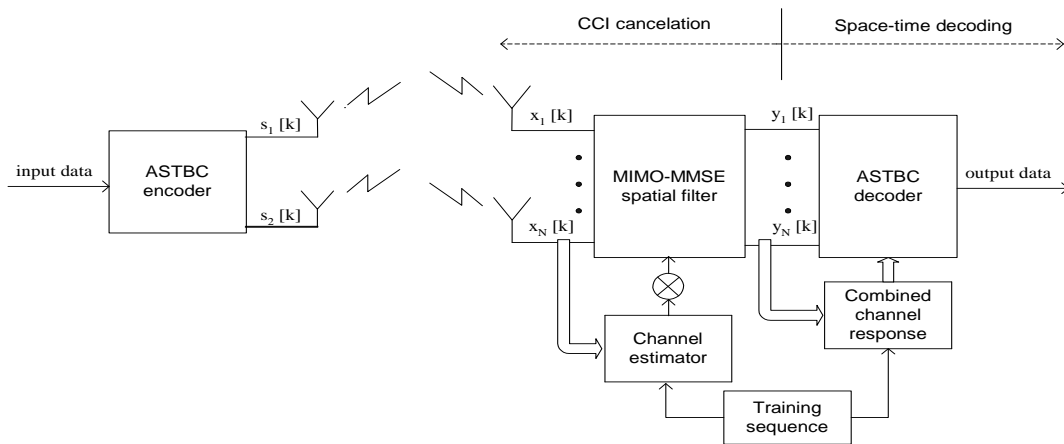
CCI cancelation

Space-time decoding

input data

ASTBC encoder

$s_1$ [k]

$s_2$ [k]

$x_1$ [k]

$x_N$ [k]

MIMO-MMSE spatial filter

$y_1$ [k]

$y_N$ [k]

ASTBC decoder

output data

Channel estimator

Combined channel response

Training sequence